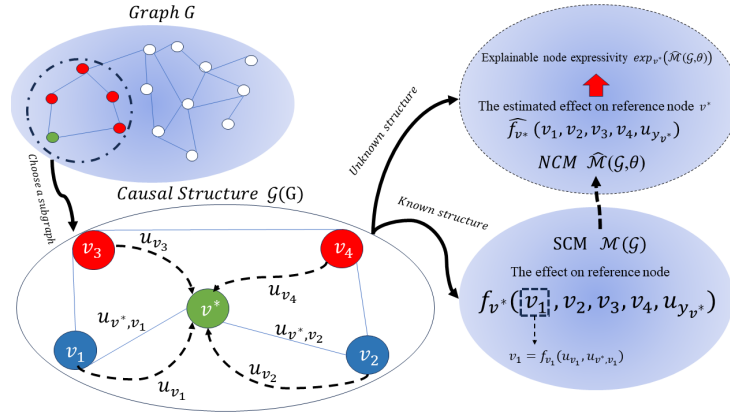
Graph G

Choose a subgraph

Causal Structure $\mathcal{G}$(G)

$v_3$

$u_{v_3}$

$v_4$

$u_{v_4}$

$v^*$

$u_{v^*,v_1}$

$u_{v^*,v_2}$

$v_1$

$v_2$

$u_{v_1}$

$u_{v_2}$

Unknown structure

Known structure

Explainable node expressivity $exp_{v^*}(\widehat{\mathcal{M}}(\mathcal{G},\theta))$

The estimated effect on reference node $v^*$

$\widehat{f_{v^*}}(v_1, v_2, v_3, v_4, u_{y_{v^*}})$

NCM $\widehat{\mathcal{M}}(\mathcal{G},\theta)$

SCM $\mathcal{M}(\mathcal{G})$

The effect on reference node

$f_{v^*}(v_1, v_2, v_3, v_4, u_{y_{v^*}})$

$v_1 = f_{v_1}(u_{v_1}, u_{v^*,v_1})$